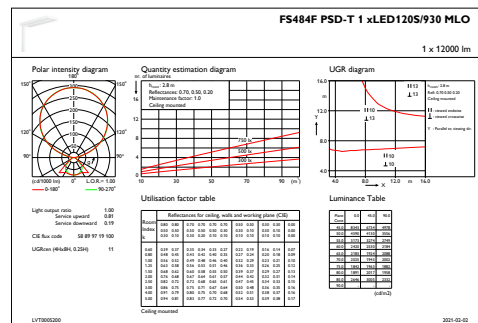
FS484F PSD-T 1 xLED120S/930 MLO

1 x 12000 lm

Polar intensity diagram

Quantity estimation diagram

UGR diagram

180° 150° 120° 90° 60° 30° 0°

(cd/1000 lm) L.O.R.= 1.00

0-180° 90-270°

nr. of luminaires

$h_{room}$: 2.8 m
Reflectances: 0.70, 0.50, 0.20
Maintenance factor: 1.0
Ceiling mounted

750 lx
500 lx
300 lx

10 30 50 70 90 ($m^2$)

Utilisation factor table

Light output ratio 1.00
Service upward 0.81
Service downward 0.19

CIE flux code 58 89 97 19 100

UGRnom (4Hx8H, 0.25H) 11

Reflectances for ceiling, walls and working plane (CIE)

Room Index k

Ceiling mounted

Luminance Table

(cd/m2)

LVT0005200

2021-02-02